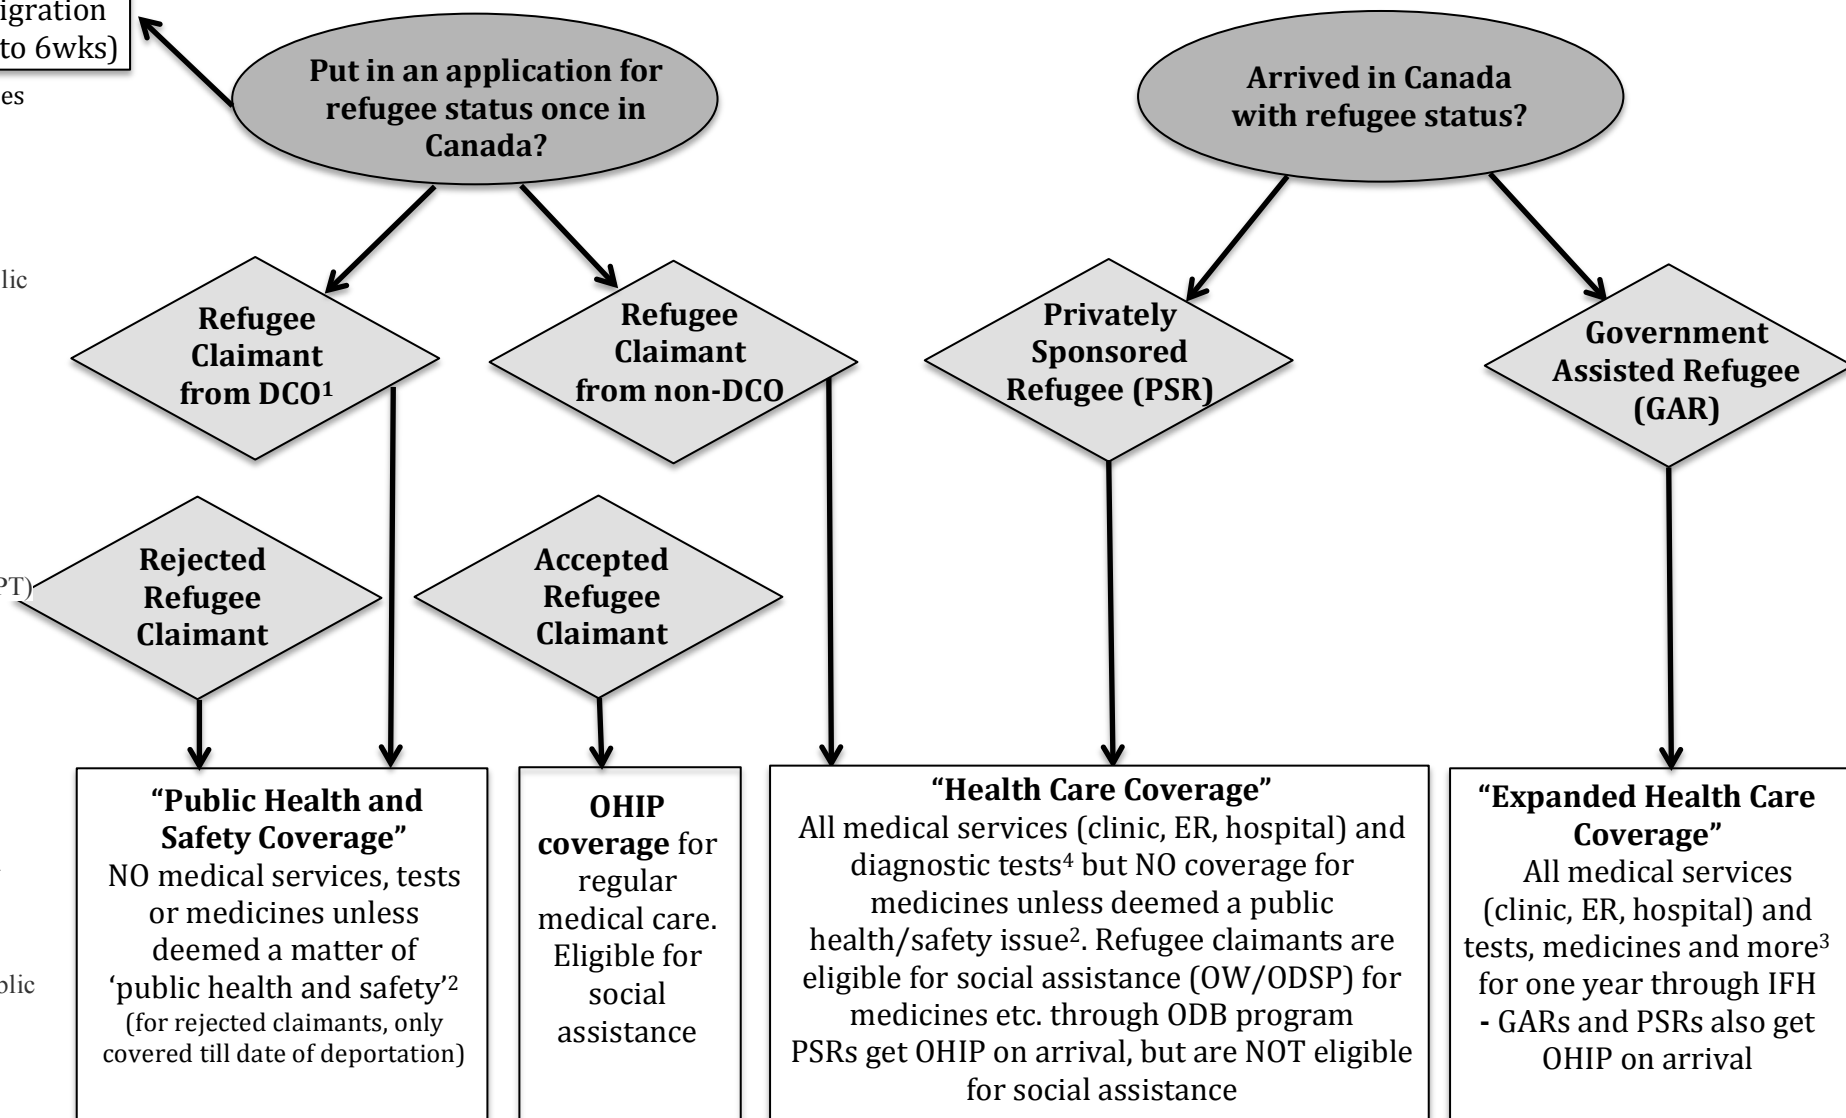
igration
to 6wks)

es

lic

PT)

lic

Put in an application for refugee status once in Canada?

Arrived in Canada with refugee status?

Refugee Claimant from DCO$^1$

Refugee Claimant from non-DCO

Privately Sponsored Refugee (PSR)

Government Assisted Refugee (GAR)

Rejected Refugee Claimant

Accepted Refugee Claimant

"Public Health and Safety Coverage"
NO medical services, tests or medicines unless deemed a matter of 'public health and safety'$^2$
(for rejected claimants, only covered till date of deportation)

OHIP coverage for regular medical care. Eligible for social assistance

"Health Care Coverage"
All medical services (clinic, ER, hospital) and diagnostic tests$^4$ but NO coverage for medicines unless deemed a public health/safety issue$^2$. Refugee claimants are eligible for social assistance (OW/ODSP) for medicines etc. through ODB program
PSRs get OHIP on arrival, but are NOT eligible for social assistance

"Expanded Health Care Coverage"
All medical services (clinic, ER, hospital) and tests, medicines and more$^3$ for one year through IFH
- GARs and PSRs also get OHIP on arrival